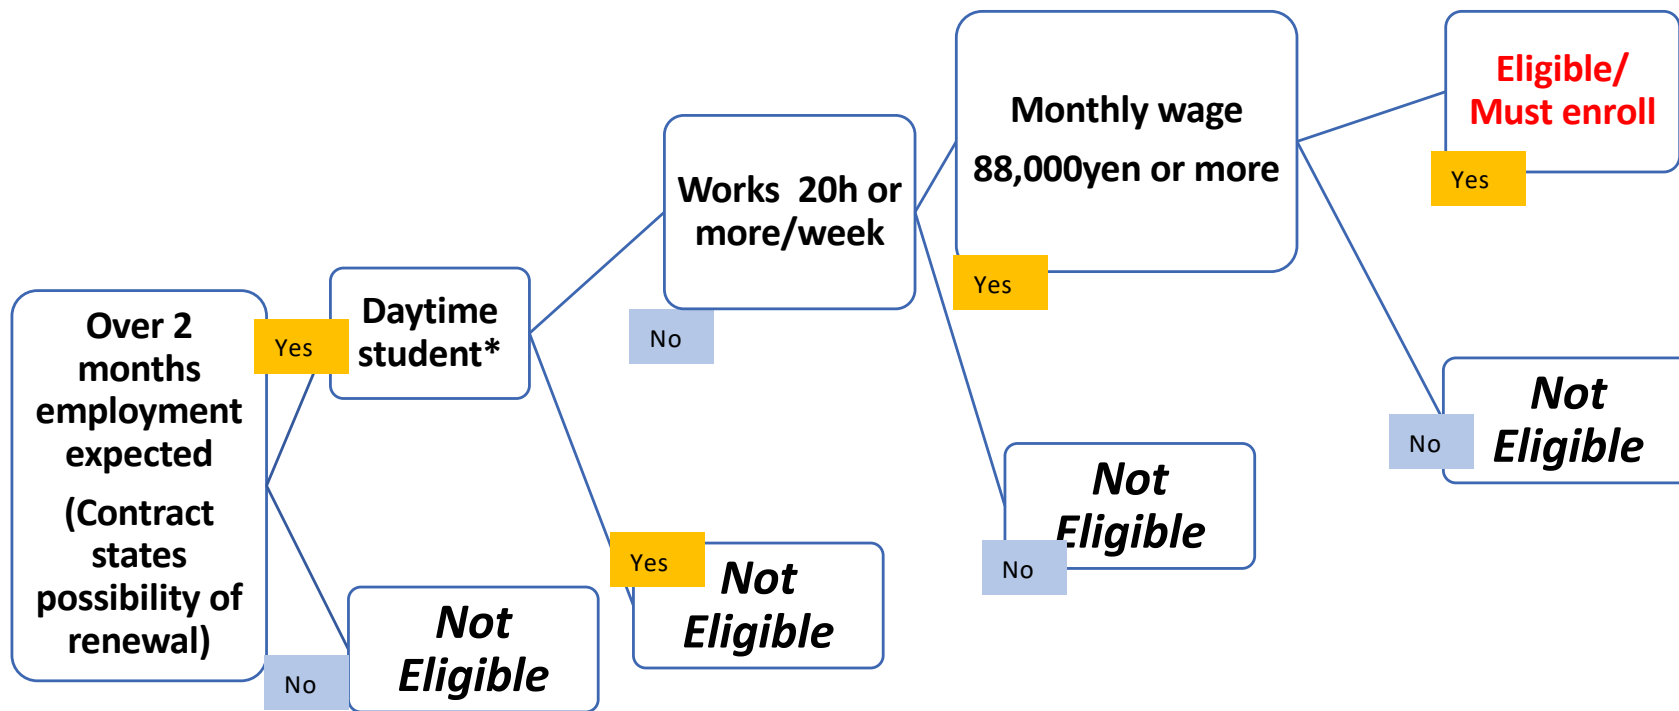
Over 2 months employment expected

(Contract states possibility of renewal)

Yes

Daytime student*

No

Not Eligible

No

Works 20h or more/week

Yes

Not Eligible

Monthly wage

88,000yen or more

Yes

No

Not Eligible

Eligible/ Must enroll

Yes

No

Not Eligible